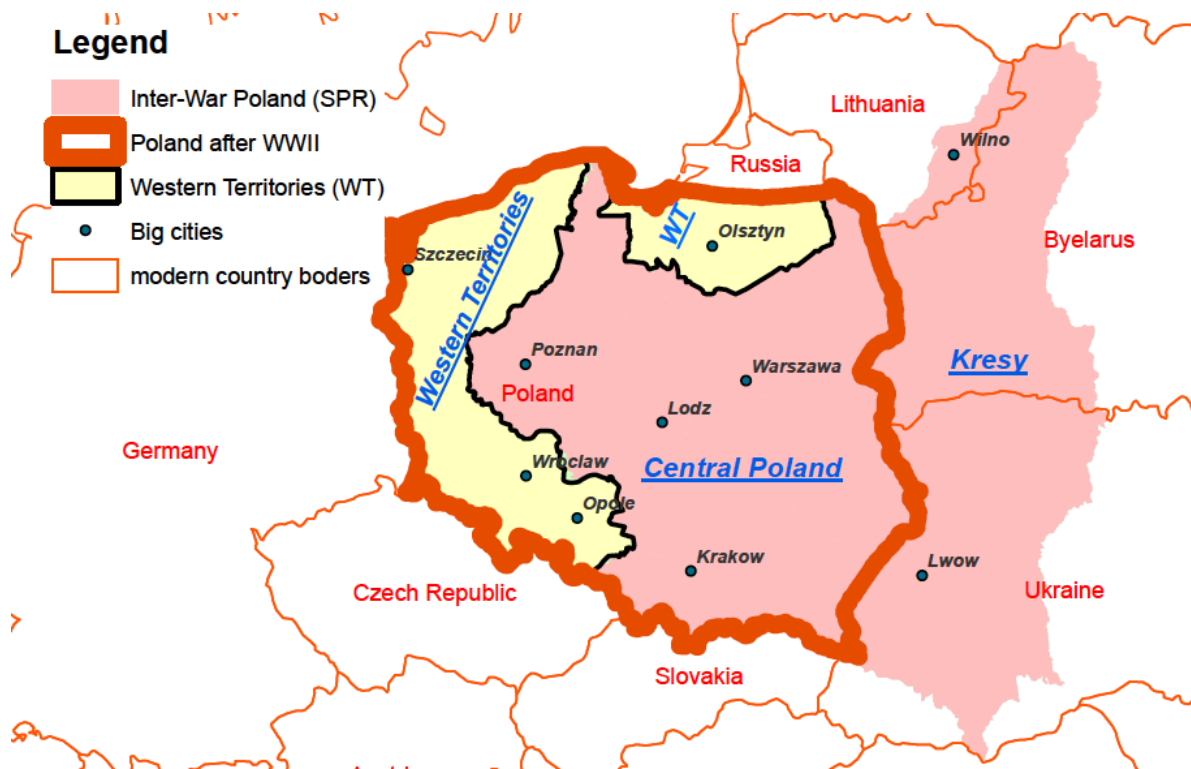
Legend
Inter-War Poland (SPR)
Poland after WWII
Western Territories (WT)
Big cities
modern country boders

Lithuania
Wilno
Russia
Byelarus
WT
Olsztyn
Szczecin
Western Territories
Poznan
Warszawa
Kresy
Poland
Lodz
Germany
Wroclaw
Central Poland
Opole
Krakow
Lwow
Czech Republic
Ukraine
Slovakia
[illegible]